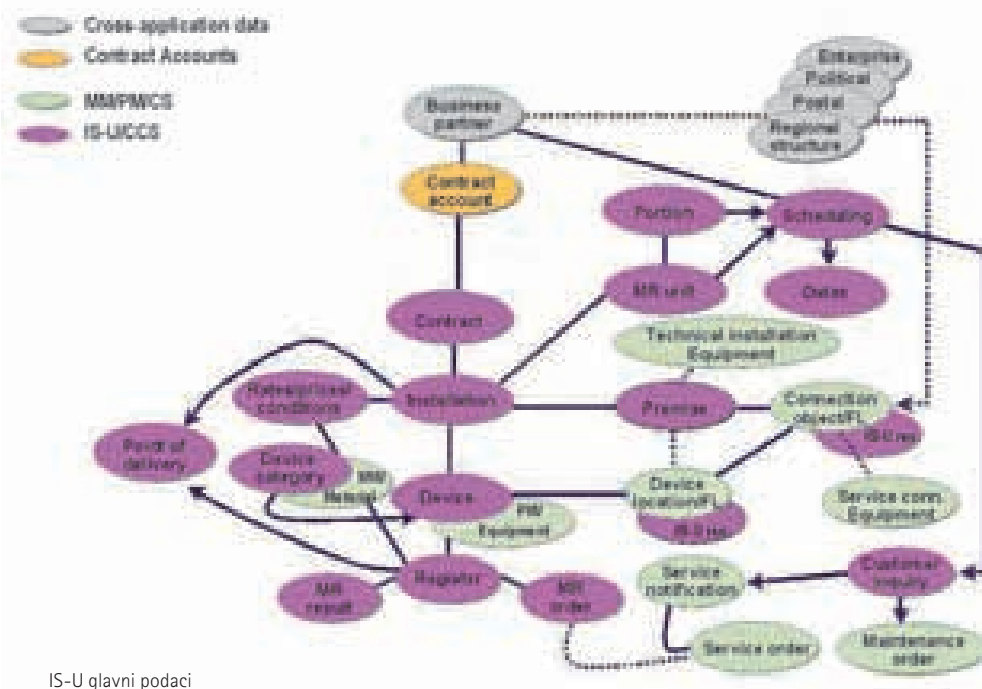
Cross-application data
Contract Accounts
MM/PM/CS
IS-U/CCS

Enterprise
Political
Postal
Regional structure

Business partner
Contract account
Portion
Scheduling
MR unit
Dates
Contract
Technical installation Equipment
Installation
Rate/price/cal conditions
Premise
Connection object/FL
IS-U rel.
Point of delivery
Device category
MM Material
Device
PM Equipment
Device location/FL
IS-U rel.
Service conn. Equipment
MR result
Register
MR order
Service notification
Customer inquiry
Service order
Maintenance order

IS-U glavni podaci